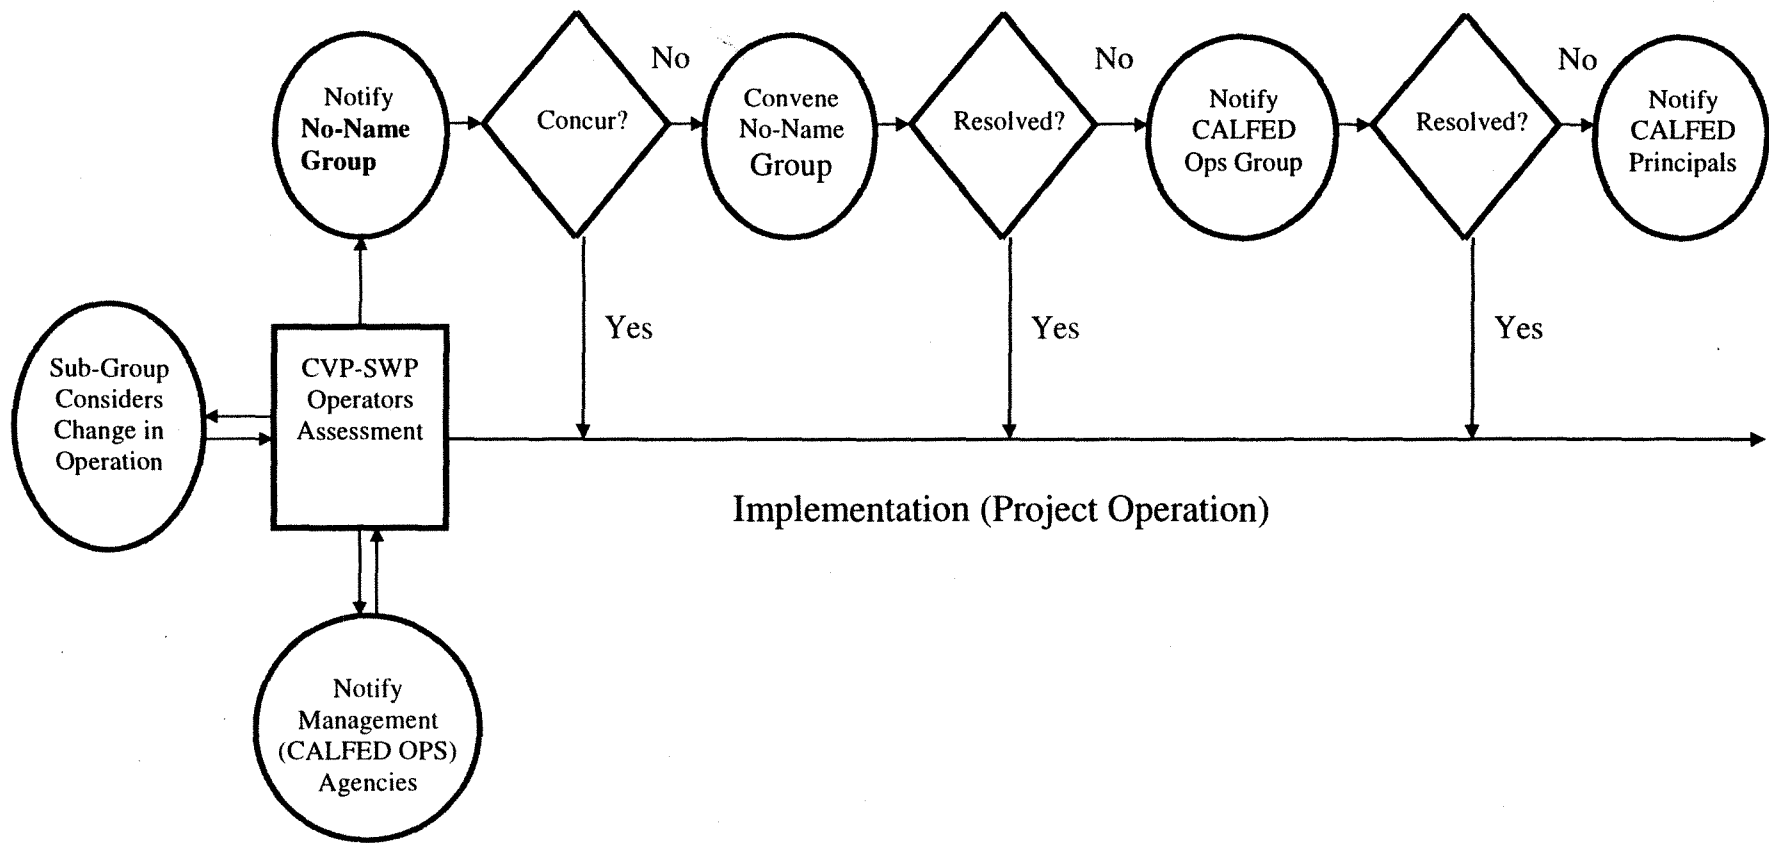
Notify **No-Name Group**

Concur?

No

Convene No-Name Group

Resolved?

No

Notify CALFED Ops Group

Resolved?

No

Notify CALFED Principals

Yes

Yes

Yes

Sub-Group Considers Change in Operation

CVP-SWP Operators Assessment

Implementation (Project Operation)

Notify Management (CALFED OPS) Agencies